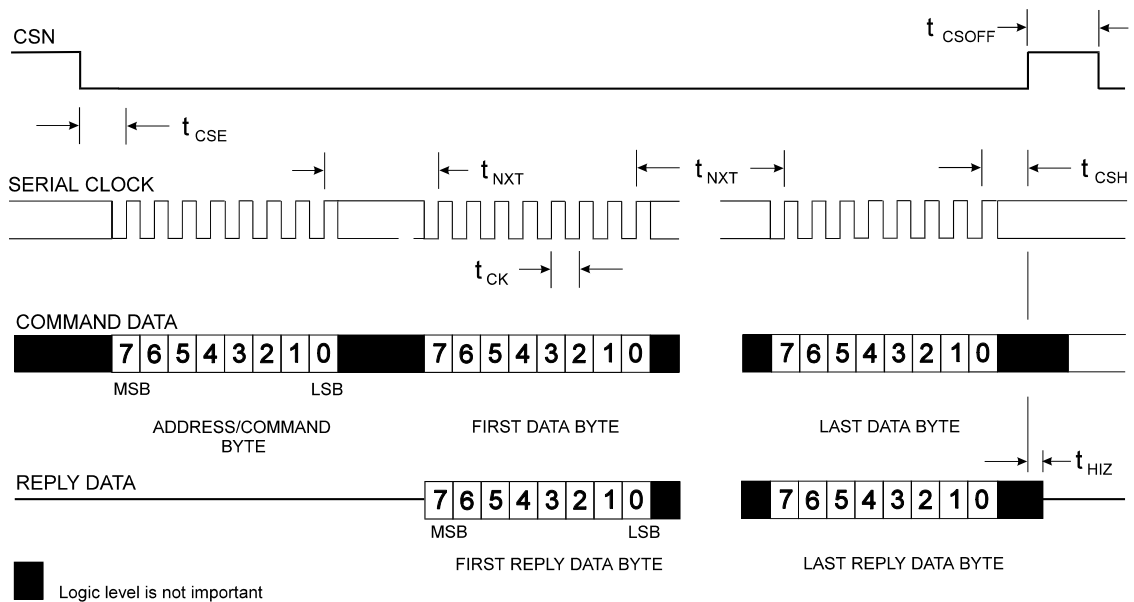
CSN

$t_{CSOFF}$

$t_{CSE}$

SERIAL CLOCK

$t_{NXT}$

$t_{NXT}$

$t_{CSH}$

$t_{CK}$

COMMAND DATA

7 6 5 4 3 2 1 0

7 6 5 4 3 2 1 0

7 6 5 4 3 2 1 0

MSB

LSB

ADDRESS/COMMAND BYTE

FIRST DATA BYTE

LAST DATA BYTE

$t_{HIZ}$

REPLY DATA

7 6 5 4 3 2 1 0

7 6 5 4 3 2 1 0

MSB

LSB

FIRST REPLY DATA BYTE

LAST REPLY DATA BYTE

Logic level is not important